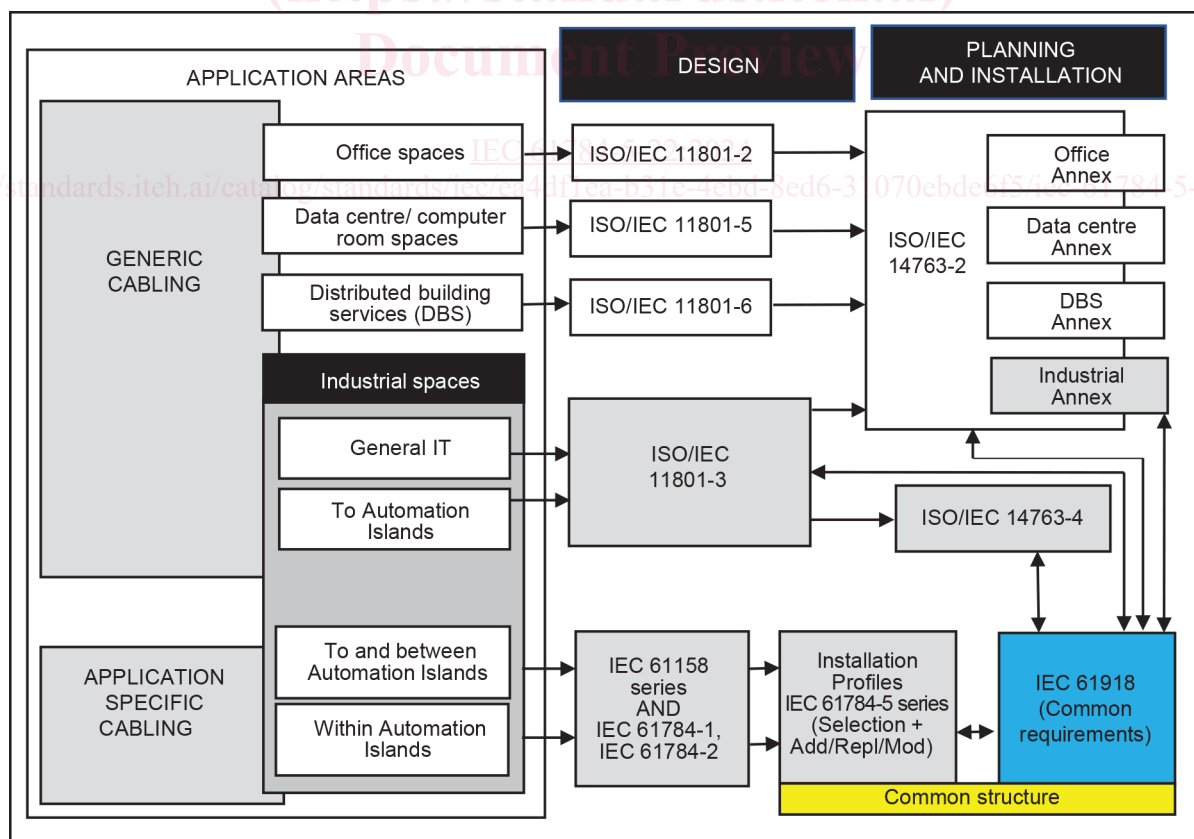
Document Preview

APPLICATION AREAS

DESIGN

PLANNING AND INSTALLATION

IEC 61784-5-2:2014
standards.iteh.ai/catalog/standards/iec/ea4df1ea-b31e-4ebd-8ed6-31070ebde4f5/iec-61784-5-

GENERIC CABLING

Office spaces

ISO/IEC 11801-2

Data centre/ computer room spaces

ISO/IEC 11801-5

Distributed building services (DBS)

ISO/IEC 11801-6

ISO/IEC 14763-2

Office Annex

Data centre Annex

DBS Annex

Industrial Annex

Industrial spaces

General IT

To Automation Islands

ISO/IEC 11801-3

ISO/IEC 14763-4

APPLICATION SPECIFIC CABLING

To and between Automation Islands

Within Automation Islands

IEC 61158 series AND IEC 61784-1, IEC 61784-2

Installation Profiles IEC 61784-5 series (Selection + Add/Repl/Mod)

IEC 61918 (Common requirements)

Common structure